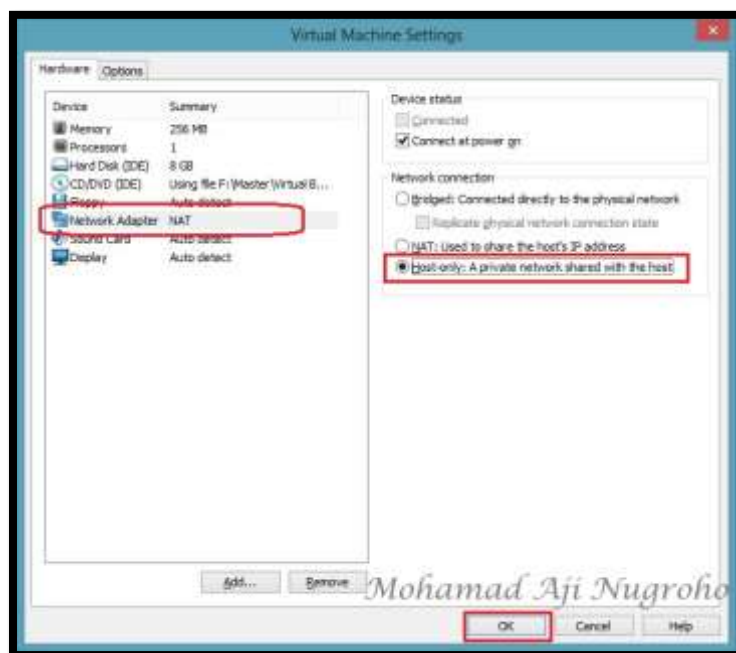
Virtual Machine Settings

Hardware | Options

| Device | Summary |
|---|---|
| Memory | 256 MB |
| Processors | 1 |
| Hard Disk (IDE) | 8 GB |
| CD/DVD (IDE) | Using file F:\Master\Virtual B... |
| Floppy | Auto detect |
| Network Adapter | NAT |
| Sound Card | Auto detect |
| Display | Auto detect |

Device status
Connected
Connect at power on

Network connection
Bridged: Connected directly to the physical network
Replicate physical network connection state
NAT: Used to share the host's IP address
Host-only: A private network shared with the host

Add... Remove

Mohamad Aji Nugroho

OK Cancel Help